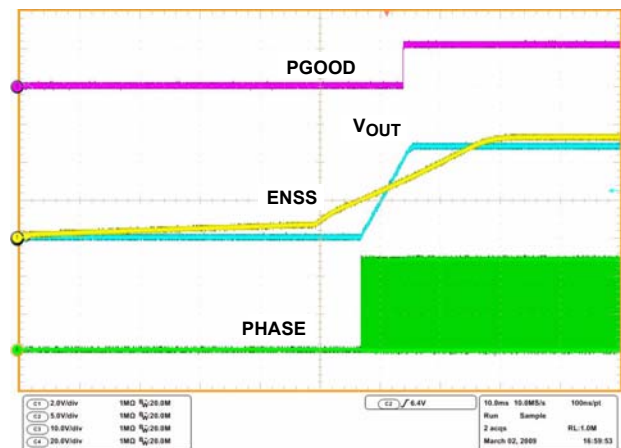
PGOOD

$V_{OUT}$

ENSS

PHASE

C1 2.0V/div 1MΩ $B_W$:20.0M
C2 5.0V/div 1MΩ $B_W$:20.0M
C3 10.0V/div 1MΩ $B_W$:20.0M
C4 20.0V/div 1MΩ $B_W$:20.0M

C2 ∫ 6.4V

10.0ms 10.0MS/s 100ns/pt
Run Sample
2 acqs RL:1.0M
March 02, 2009 16:59:53